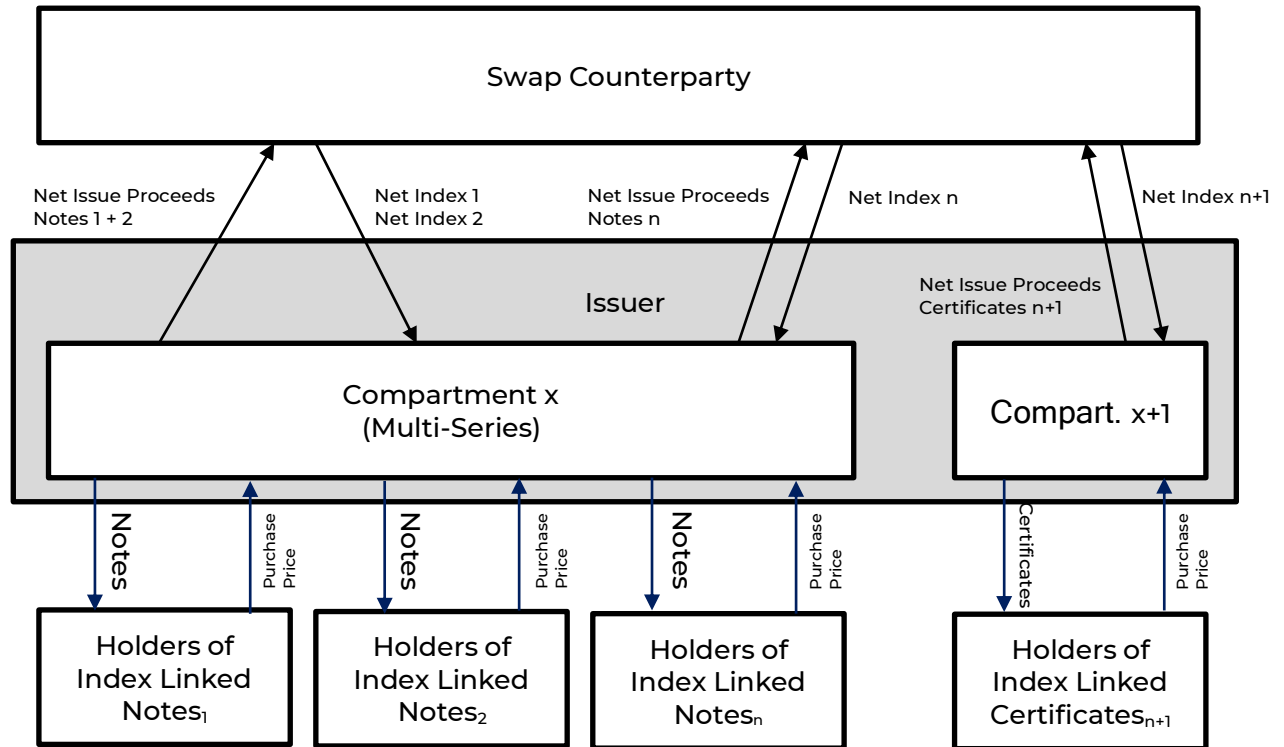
Swap Counterparty

Net Issue Proceeds Notes 1 + 2

Net Index 1 Net Index 2

Net Issue Proceeds Notes n

Net Index n

Net Index n+1

Net Issue Proceeds Certificates n+1

Issuer

Compartment x (Multi-Series)

Compart. x+1

Notes

Purchase Price

Notes

Purchase Price

Notes

Purchase Price

Certificates

Purchase Price

Holders of Index Linked Notes$_1$

Holders of Index Linked Notes$_2$

Holders of Index Linked Notes$_n$

Holders of Index Linked Certificates$_{n+1}$